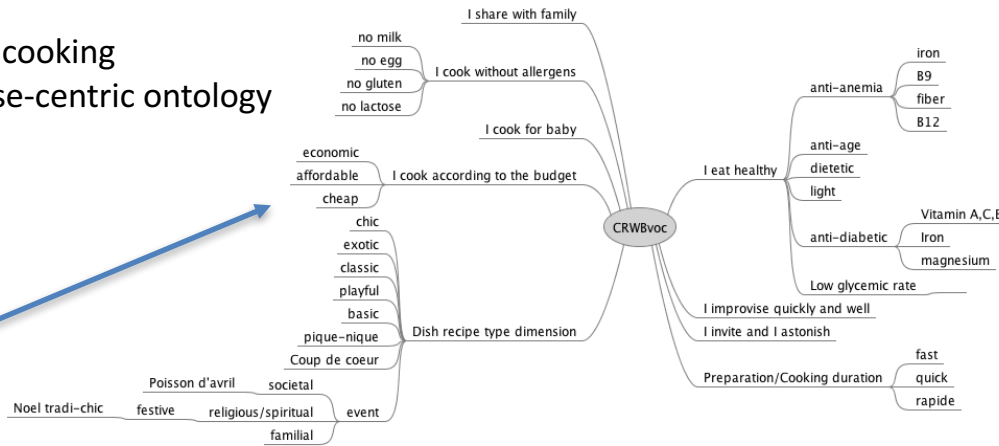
cooking
se-centric ontology

I share with family

no milk
no egg
no gluten
no lactose
I cook without allergens

I cook for baby

economic
affordable
cheap
I cook according to the budget

chic
exotic
classic
playful
basic
pique-nique
Coup de coeur
Dish recipe type dimension

Poisson d'avril
societal
Noel tradi-chic
festive
religious/spiritual
event
familial

CRWBvoc

I eat healthy
anti-anemia
iron
B9
fiber
B12
anti-age
dietetic
light
anti-diabetic
Vitamin A,C,E
Iron
magnesium
Low glycemic rate

I improvise quickly and well
I invite and I astonish

Preparation/Cooking duration
fast
quick
rapide